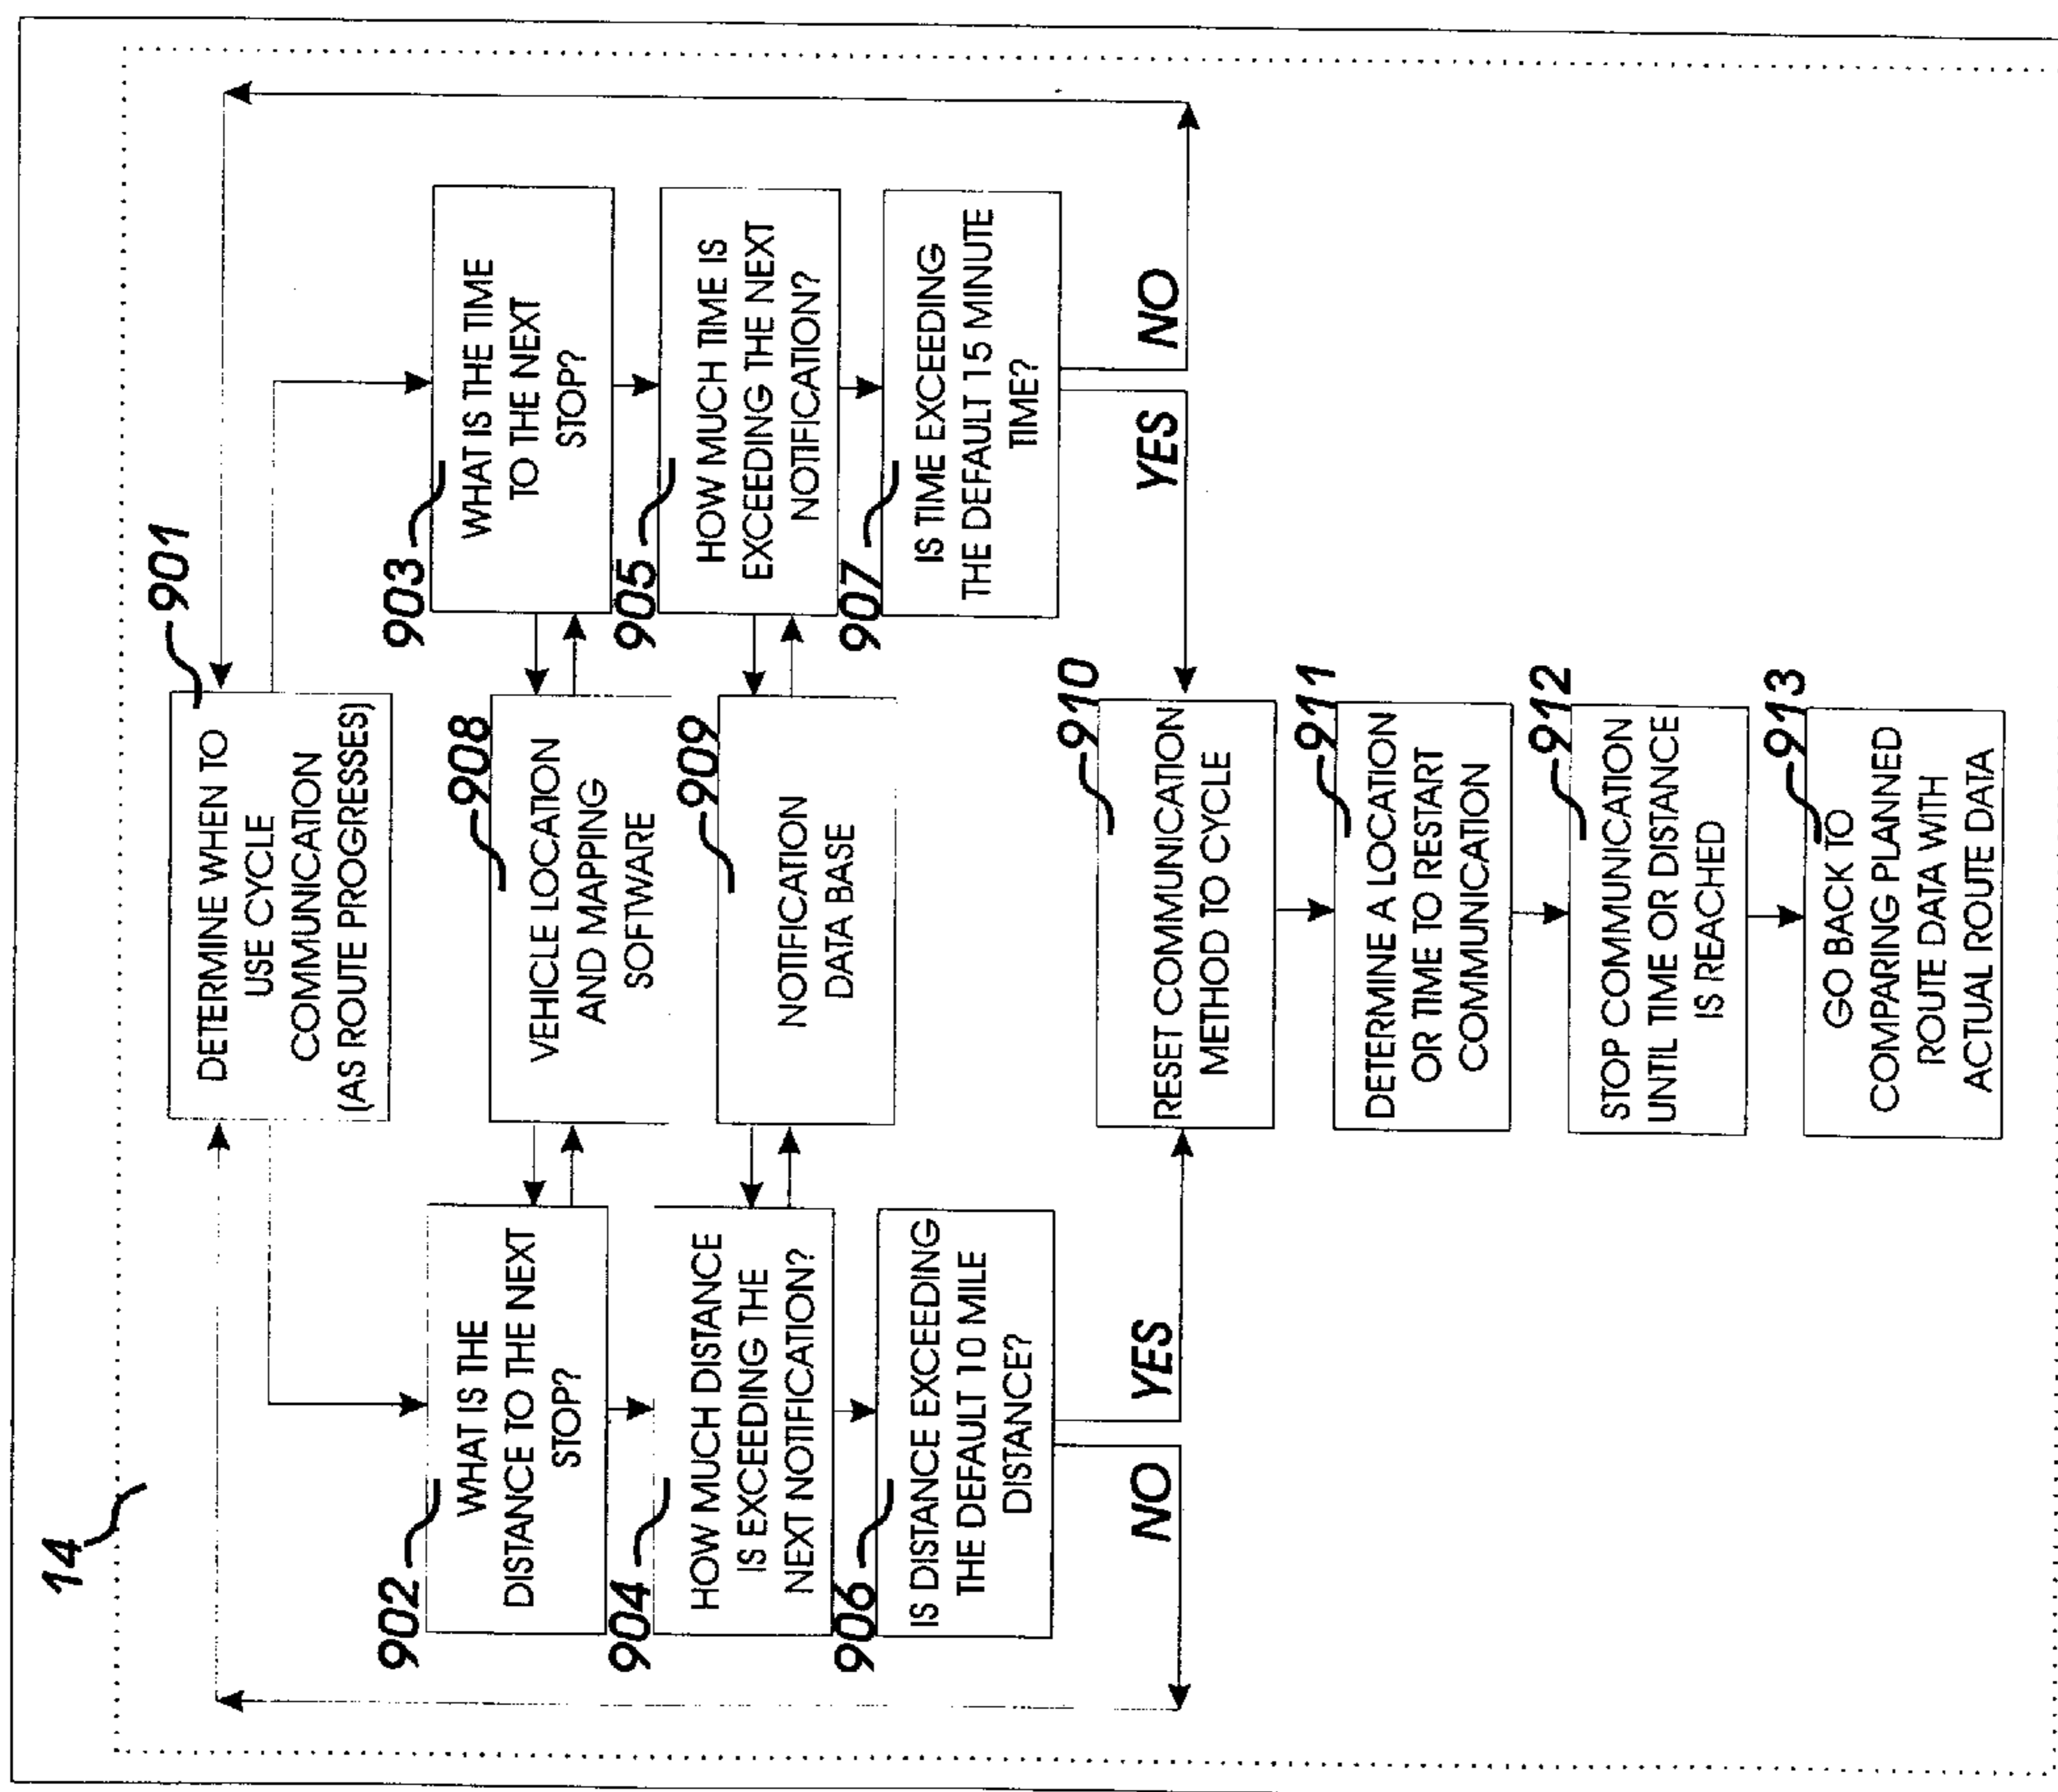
14

901
DETERMINE WHEN TO USE CYCLE COMMUNICATION (AS ROUTE PROGRESSES)

903
WHAT IS THE TIME TO THE NEXT STOP?

905
HOW MUCH TIME IS EXCEEDING THE NEXT NOTIFICATION?

907
IS TIME EXCEEDING THE DEFAULT 15 MINUTE TIME?

NO

YES

908
VEHICLE LOCATION AND MAPPING SOFTWARE

909
NOTIFICATION DATA BASE

902
WHAT IS THE DISTANCE TO THE NEXT STOP?

904
HOW MUCH DISTANCE IS EXCEEDING THE NEXT NOTIFICATION?

906
IS DISTANCE EXCEEDING THE DEFAULT 10 MILE DISTANCE?

YES

NO

910
RESET COMMUNICATION METHOD TO CYCLE

911
DETERMINE A LOCATION OR TIME TO RESTART COMMUNICATION

912
STOP COMMUNICATION UNTIL TIME OR DISTANCE IS REACHED

913
GO BACK TO COMPARING PLANNED ROUTE DATA WITH ACTUAL ROUTE DATA